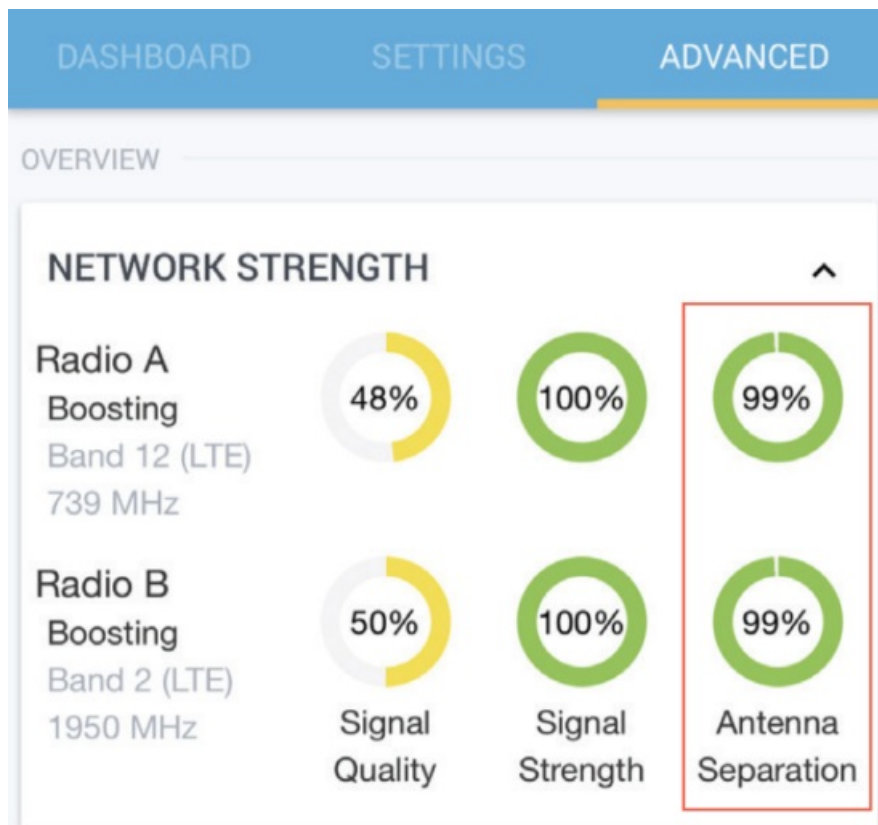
DASHBOARD SETTINGS ADVANCED

OVERVIEW

NETWORK STRENGTH

Radio A
Boosting
Band 12 (LTE)
739 MHz

48%

100%

99%

Radio B
Boosting
Band 2 (LTE)
1950 MHz

50%

100%

99%

Signal Quality

Signal Strength

Antenna Separation